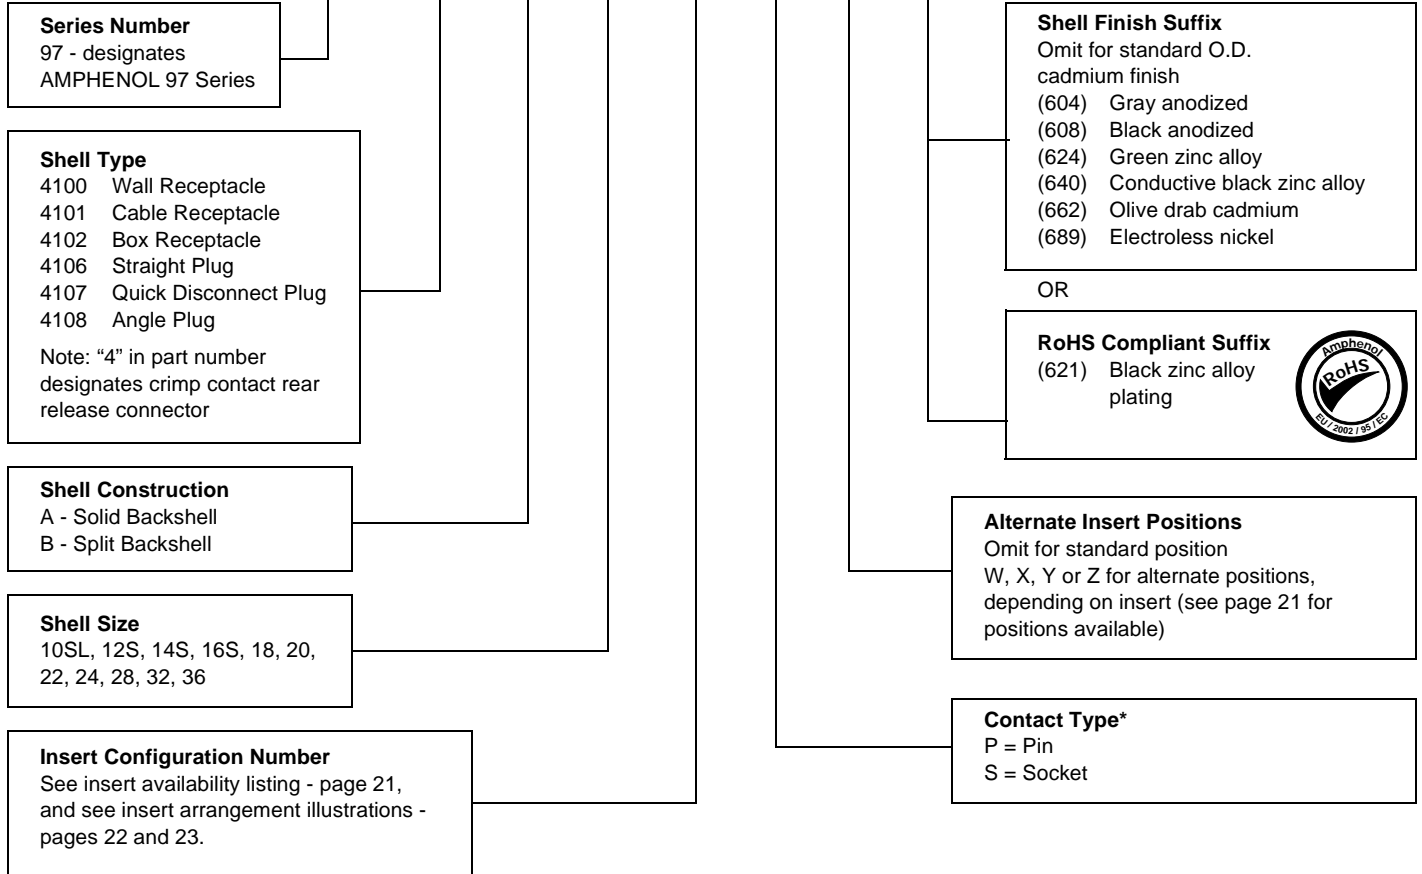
Series Number
97 - designates AMPHENOL 97 Series

Shell Type
4100 Wall Receptacle
4101 Cable Receptacle
4102 Box Receptacle
4106 Straight Plug
4107 Quick Disconnect Plug
4108 Angle Plug
Note: "4" in part number designates crimp contact rear release connector

Shell Construction
A - Solid Backshell
B - Split Backshell

Shell Size
10SL, 12S, 14S, 16S, 18, 20, 22, 24, 28, 32, 36

Insert Configuration Number
See insert availability listing - page 21, and see insert arrangement illustrations - pages 22 and 23.

Shell Finish Suffix
Omit for standard O.D. cadmium finish
(604) Gray anodized
(608) Black anodized
(624) Green zinc alloy
(640) Conductive black zinc alloy
(662) Olive drab cadmium
(689) Electroless nickel

OR

RoHS Compliant Suffix
(621) Black zinc alloy plating

Amphenol
RoHS
EU / 2002 / 95 / EC

Alternate Insert Positions
Omit for standard position
W, X, Y or Z for alternate positions, depending on insert (see page 21 for positions available)

Contact Type*
P = Pin
S = Socket